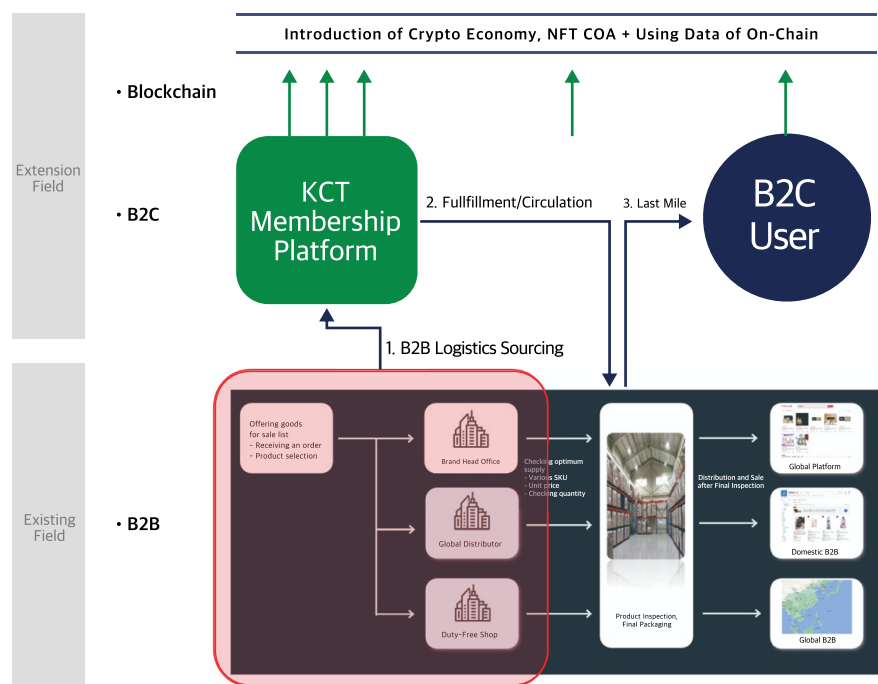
Introduction of Crypto Economy, NFT COA + Using Data of On-Chain

Extension Field

• Blockchain

• B2C

KCT Membership Platform

2. Fullfillment/Circulation

3. Last Mile

B2C User

1. B2B Logistics Sourcing

Existing Field

• B2B

Offering goods for sale list
- Receiving an order
- Product selection

Brand Head Office

Global Distributor

Duty-Free Shop

Checking optimum supply
- Various SKU
- Unit price
- Checking quantity

Product Inspection, Final Packaging

Distribution and Sale after Final Inspection

Global Platform

Domestic B2B

Global B2B